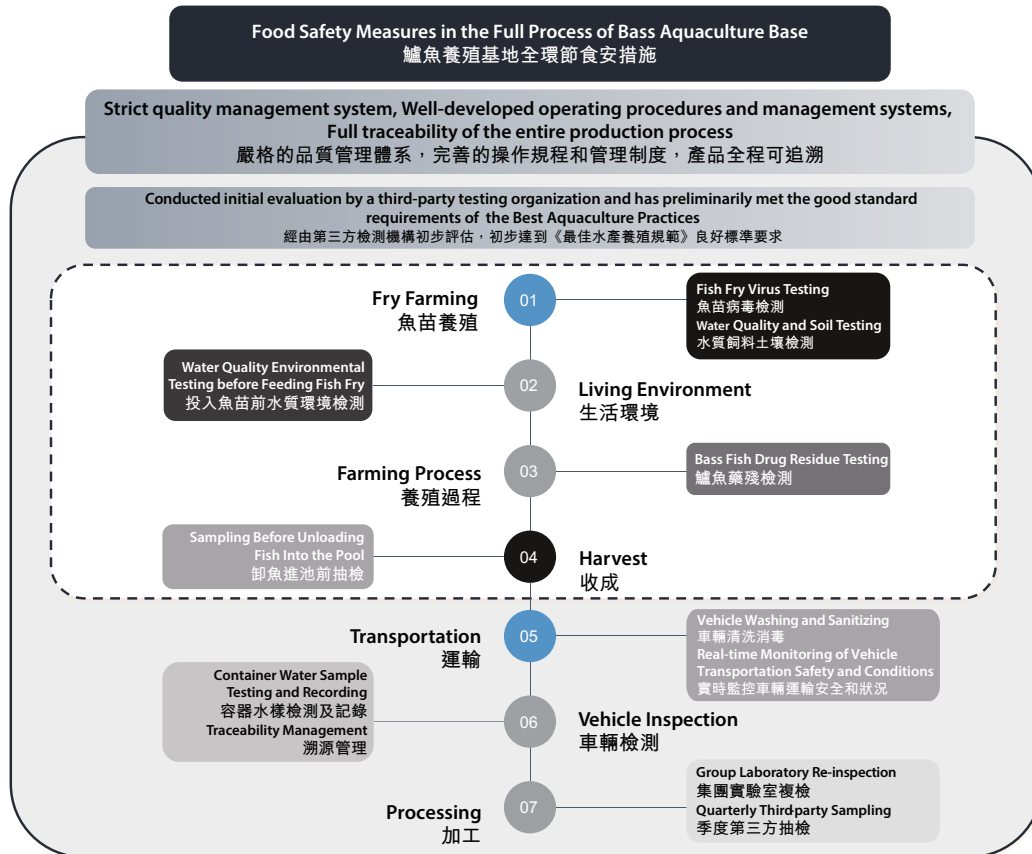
Food Safety Measures in the Full Process of Bass Aquaculture Base
鱸魚養殖基地全環節食安措施

Strict quality management system, Well-developed operating procedures and management systems, Full traceability of the entire production process
嚴格的品質管理體系，完善的操作規程和管理制度，產品全程可追溯

Conducted initial evaluation by a third-party testing organization and has preliminarily met the good standard requirements of the Best Aquaculture Practices
經由第三方檢測機構初步評估，初步達到《最佳水產養殖規範》良好標準要求

Fry Farming
魚苗養殖

01

Fish Fry Virus Testing
魚苗病毒檢測
Water Quality and Soil Testing
水質飼料土壤檢測

Water Quality Environmental Testing before Feeding Fish Fry
投入魚苗前水質環境檢測

02

Living Environment
生活環境

Farming Process
養殖過程

03

Bass Fish Drug Residue Testing
鱸魚藥殘檢測

Sampling Before Unloading Fish Into the Pool
卸魚進池前抽檢

04

Harvest
收成

Transportation
運輸

05

Vehicle Washing and Sanitizing
車輛清洗消毒
Real-time Monitoring of Vehicle Transportation Safety and Conditions
實時監控車輛運輸安全和狀況

Container Water Sample Testing and Recording
容器水樣檢測及記錄
Traceability Management
溯源管理

06

Vehicle Inspection
車輛檢測

Group Laboratory Re-inspection
集團實驗室複檢
Quarterly Third-party Sampling
季度第三方抽檢

Processing
加工

07